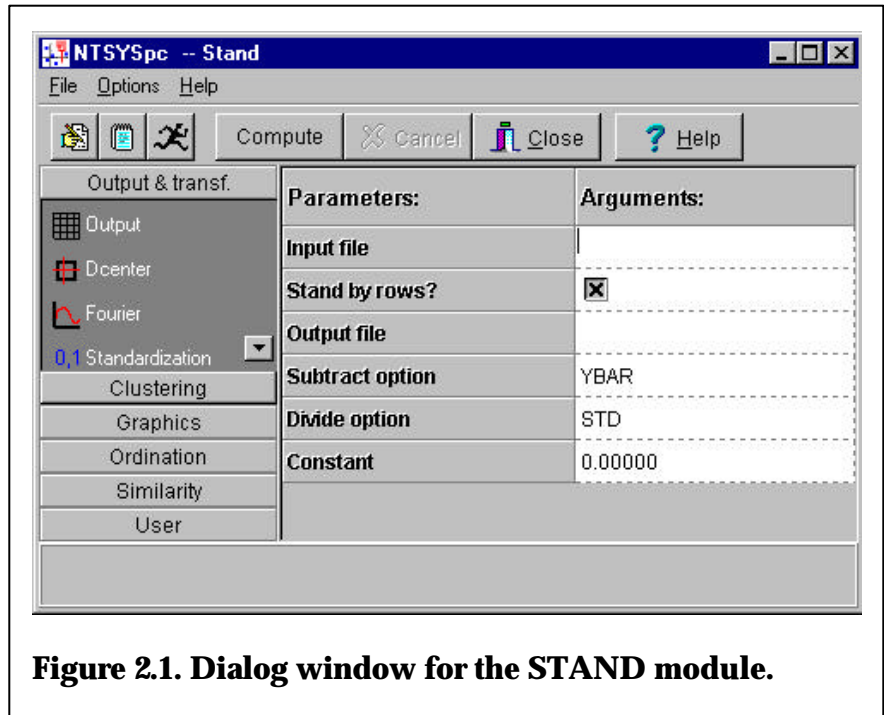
NTSYSpc -- Stand

File Options Help

Compute Cancel Close ? Help

Output & transf.

Output
Dcenter
Fourier
0,1 Standardization

Clustering
Graphics
Ordination
Similarity
User

| Parameters: | Arguments: |
|---|---|
| Input file | |
| Stand by rows? | ☒ |
| Output file | |
| Subtract option | YBAR |
| Divide option | STD |
| Constant | 0.00000 |

Figure 2.1. Dialog window for the STAND module.